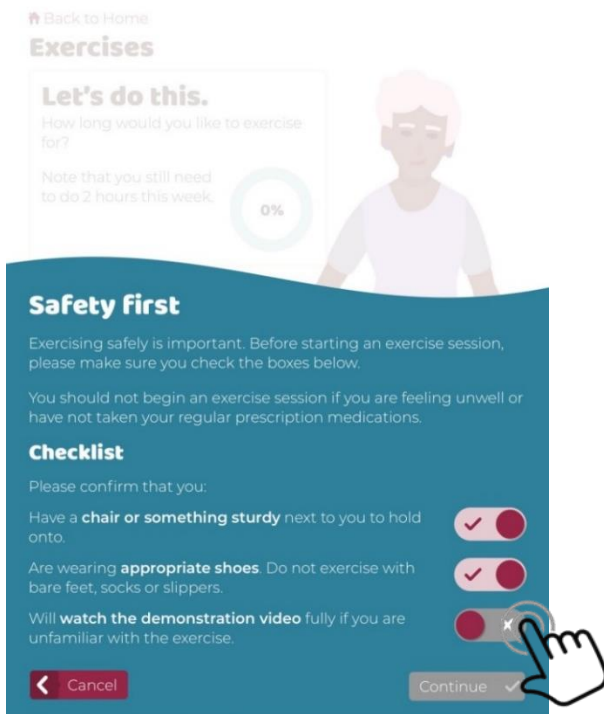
Back to Home
Exercises

Let's do this.
How long would you like to exercise for?

Note that you still need to do 2 hours this week.

0%

Safety first

Exercising safely is important. Before starting an exercise session, please make sure you check the boxes below.

You should not begin an exercise session if you are feeling unwell or have not taken your regular prescription medications.

Checklist

Please confirm that you:

Have a **chair or something sturdy** next to you to hold onto.

Are wearing **appropriate shoes**. Do not exercise with bare feet, socks or slippers.

Will **watch the demonstration video** fully if you are unfamiliar with the exercise.

Cancel

Continue